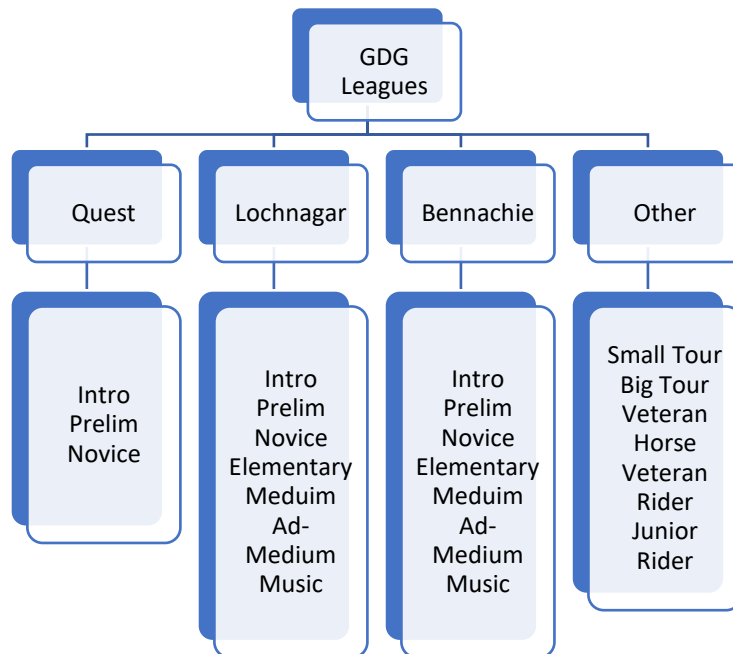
GDG Leagues

Quest

Lochnagar

Bennachie

Other

Intro
Prelim
Novice

Intro
Prelim
Novice
Elementary
Meduim
Ad-Medium
Music

Intro
Prelim
Novice
Elementary
Meduim
Ad-Medium
Music

Small Tour
Big Tour
Veteran Horse
Veteran Rider
Junior Rider